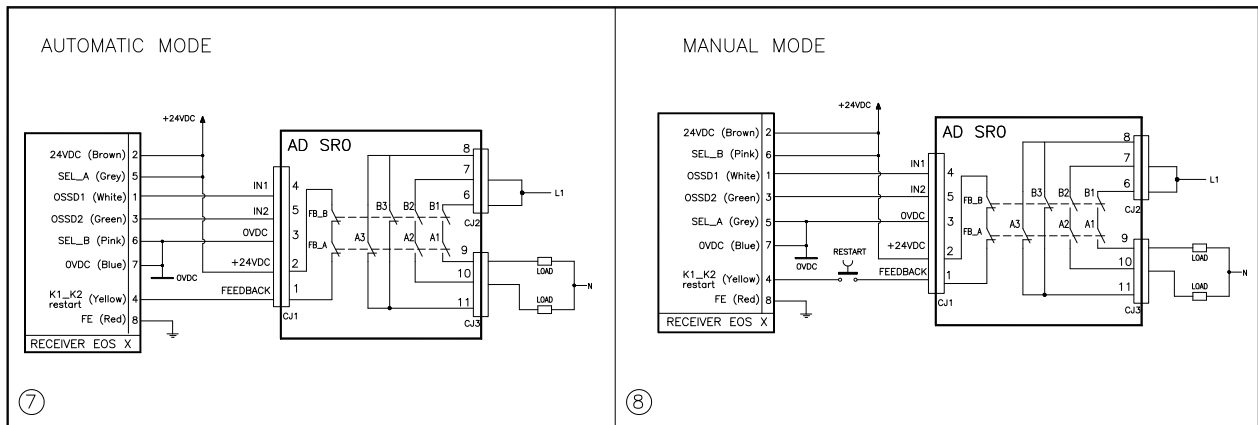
AUTOMATIC MODE

+24VDC

24VDC (Brown) 2
SEL_A (Grey) 5
OSSD1 (White) 1
OSSD2 (Green) 3
SEL_B (Pink) 6
0VDC (Blue) 7
K1_K2 restart (Yellow) 4
FE (Red) 8
RECEIVER EOS X

0VDC

AD SR0
IN1 4
IN2 5
0VDC 3
+24VDC 2
FEEDBACK 1
CJ1
FB_B
FB_A
A3
B3 B2 B1
A2 A1
8
7
6
CJ2
9
10
11
CJ3
L1
LOAD
LOAD
N

7

MANUAL MODE

+24VDC

24VDC (Brown) 2
SEL_B (Pink) 6
OSSD1 (White) 1
OSSD2 (Green) 3
SEL_A (Grey) 5
0VDC (Blue) 7
K1_K2 restart (Yellow) 4
FE (Red) 8
RECEIVER EOS X

0VDC
RESTART

AD SR0
IN1 4
IN2 5
0VDC 3
+24VDC 2
FEEDBACK 1
CJ1
FB_B
FB_A
A3
B3 B2 B1
A2 A1
8
7
6
CJ2
9
10
11
CJ3
L1
LOAD
LOAD
N

8